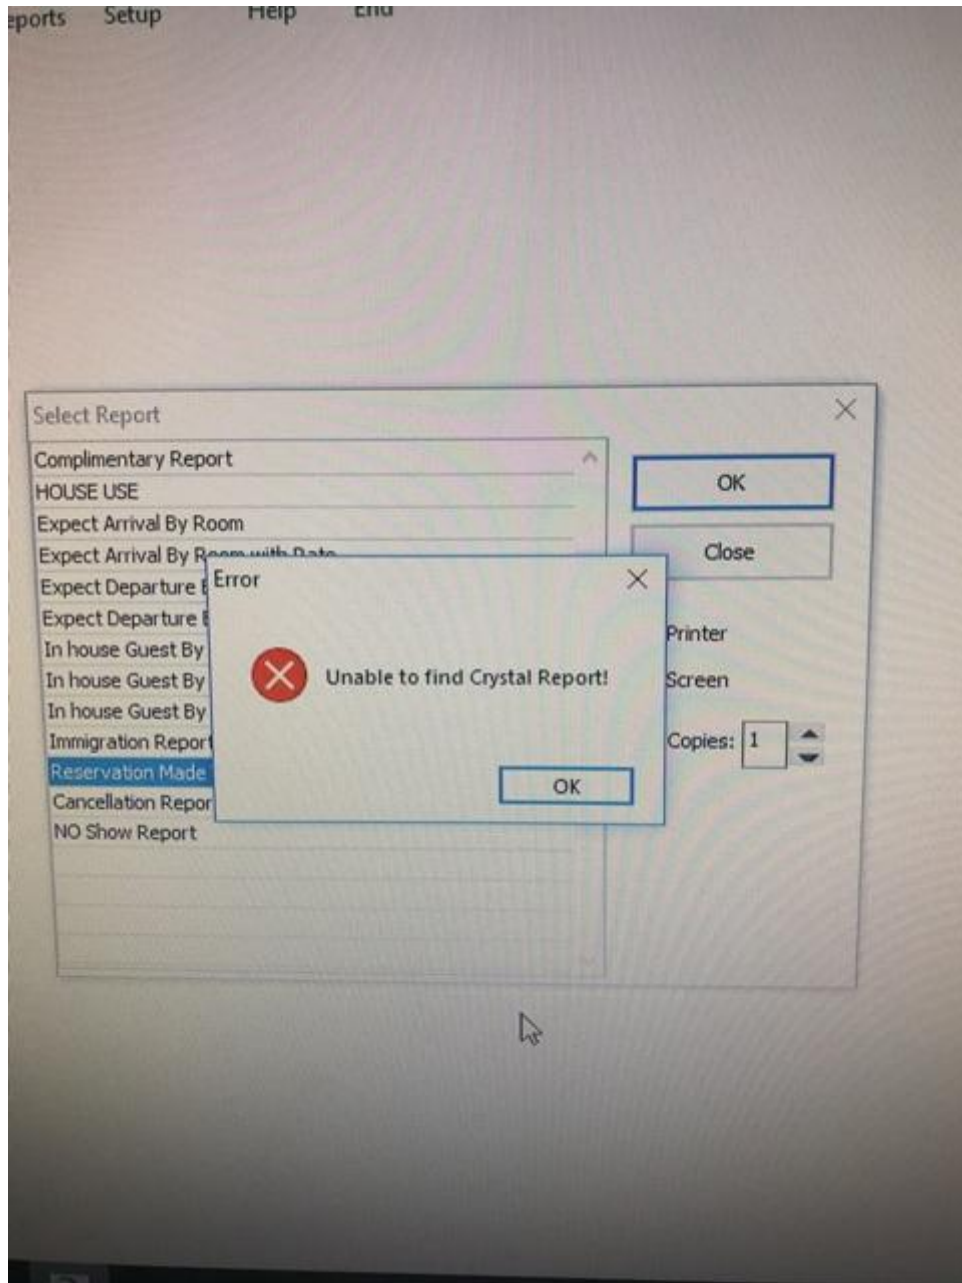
eports Setup Help End

Select Report

Complimentary Report
HOUSE USE
Expect Arrival By Room
Expect Arrival By Room with Date
Expect Departure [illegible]
Expect Departure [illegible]
In house Guest By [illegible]
In house Guest By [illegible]
In house Guest By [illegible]
Immigration Report
Reservation Made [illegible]
Cancellation Repor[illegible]
NO Show Report

OK
Close
Printer
Screen
Copies: 1

Error

Unable to find Crystal Report!

OK